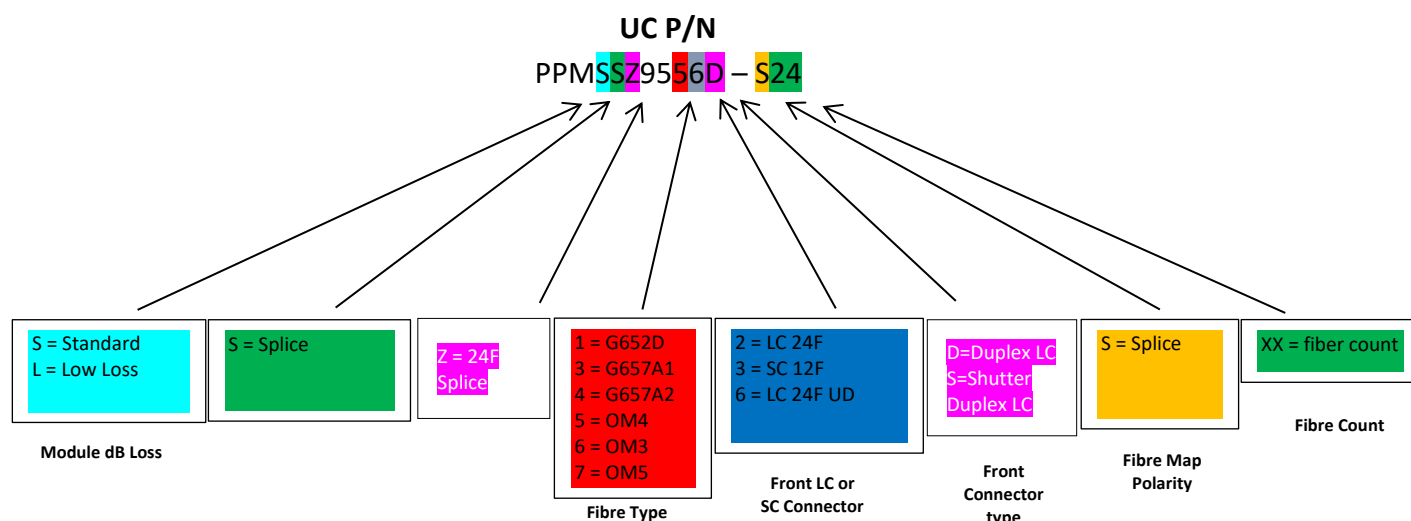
UC P/N

PPMSSZ9556D – S24

S = Standard
L = Low Loss

Module dB Loss

S = Splice

Z = 24F Splice

1 = G652D
3 = G657A1
4 = G657A2
5 = OM4
6 = OM3
7 = OM5

Fibre Type

2 = LC 24F
3 = SC 12F
6 = LC 24F UD

Front LC or SC Connector

D=Duplex LC
S=Shutter Duplex LC

Front Connector type

S = Splice

Fibre Map Polarity

XX = fiber count

Fibre Count